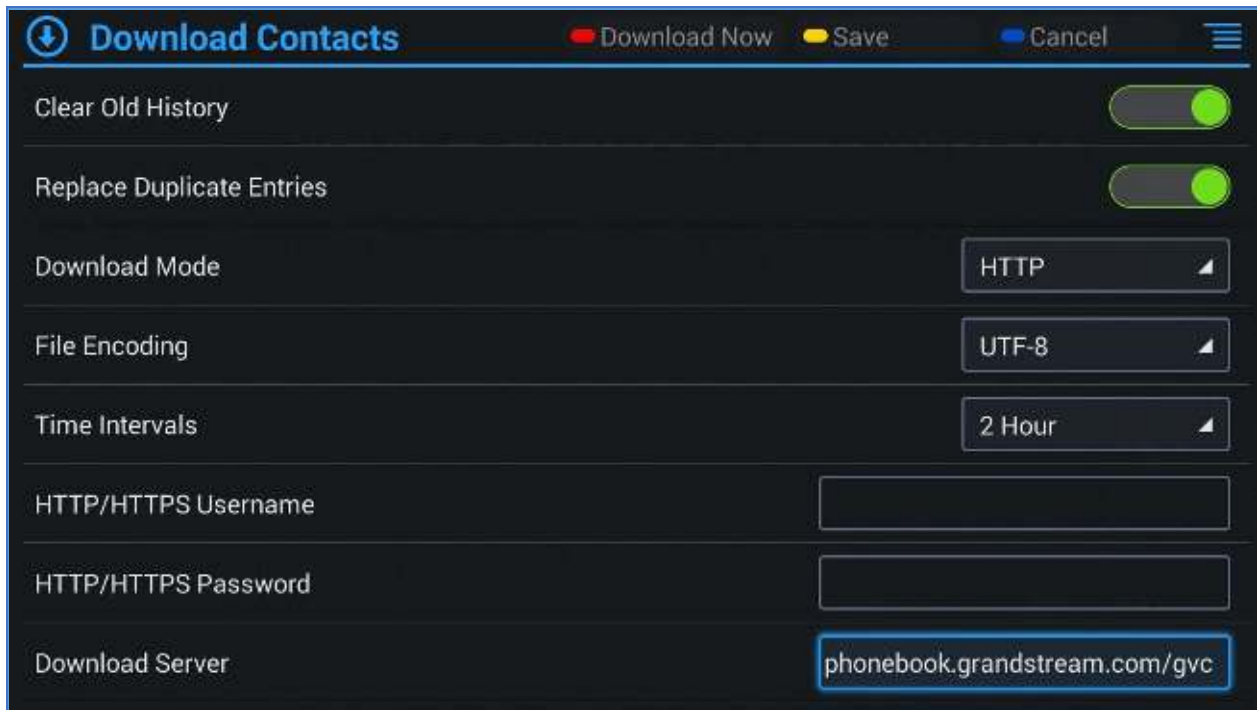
Download Contacts

Download Now Save Cancel

Clear Old History

Replace Duplicate Entries

Download Mode HTTP

File Encoding UTF-8

Time Intervals 2 Hour

HTTP/HTTPS Username

HTTP/HTTPS Password

Download Server phonebook.grandstream.com/gvc